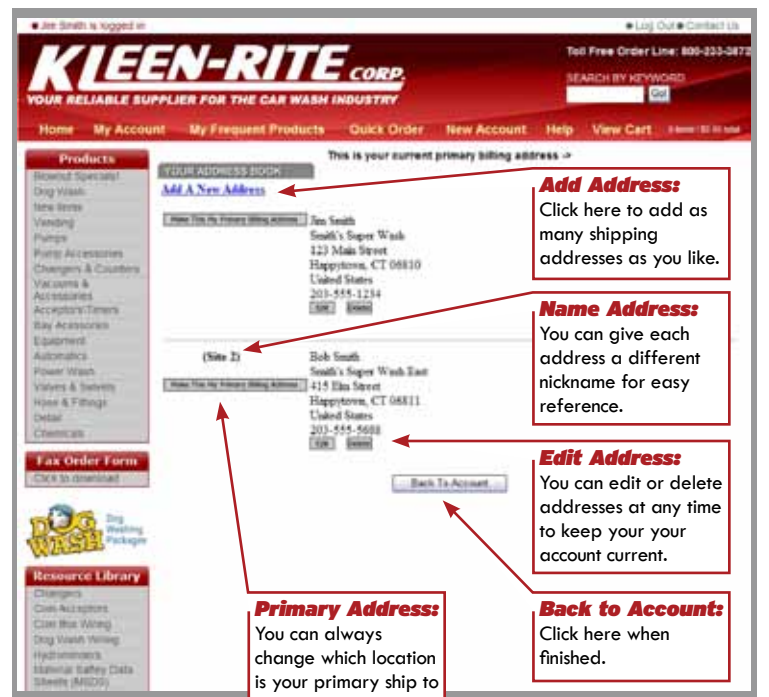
Jim Smith is logged in

Log Out Contact Us

KLEEN-RITE CORP.

YOUR RELIABLE SUPPLIER FOR THE CAR WASH INDUSTRY

Toll Free Order Line: 800-233-387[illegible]

SEARCH BY KEYWORD

Go!

Home My Account My Frequent Products Quick Order New Account Help View Cart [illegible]

Products

Blowout Specials!
Dog Wash
New Items
Vending
Pumps
Pump Accessories
Changers & Counters
Vacuums & Accessories
Acceptors/Timers
Bay Accessories
Equipment
Automatics
Power Wash
Valves & Swivels
Hose & Fittings
Detail
Chemicals

Fax Order Form

Click to download

DOG WASH Dog Washing Packages

Resource Library

Changers
Coin Acceptors
Coin Box Wiring
Dog Wash Wiring
Hydrominders
Material Saftey Data Sheets (MSDS)

YOUR ADDRESS BOOK

This is your current primary billing address ->

Add A New Address

Make This My Primary Billing Address

Jim Smith
Smith's Super Wash
123 Main Street
Happytown, CT 06810
United States
203-555-1234

Edit Delete

(Site 2)

Make This My Primary Billing Address

Bob Smith
Smith's Super Wash East
415 Elm Street
Happytown, CT 06811
United States
203-555-5688

Edit Delete

Back To Account

Add Address:
Click here to add as many shipping addresses as you like.

Name Address:
You can give each address a different nickname for easy reference.

Edit Address:
You can edit or delete addresses at any time to keep your your account current.

Back to Account:
Click here when finished.

Primary Address:
You can always change which location is your primary ship to